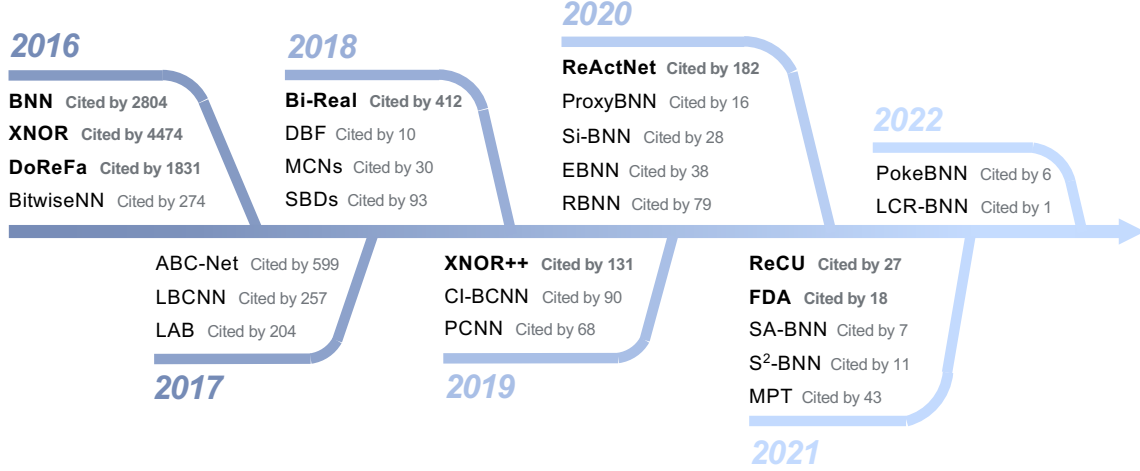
2016

BNN Cited by 2804
XNOR Cited by 4474
DoReFa Cited by 1831
BitwiseNN Cited by 274

2017

ABC-Net Cited by 599
LBCNN Cited by 257
LAB Cited by 204

2018

Bi-Real Cited by 412
DBF Cited by 10
MCNs Cited by 30
SBDs Cited by 93

2019

XNOR++ Cited by 131
CI-BCNN Cited by 90
PCNN Cited by 68

2020

ReActNet Cited by 182
ProxyBNN Cited by 16
Si-BNN Cited by 28
EBNN Cited by 38
RBNN Cited by 79

2021

ReCU Cited by 27
FDA Cited by 18
SA-BNN Cited by 7
$S^2$-BNN Cited by 11
MPT Cited by 43

2022

PokeBNN Cited by 6
LCR-BNN Cited by 1